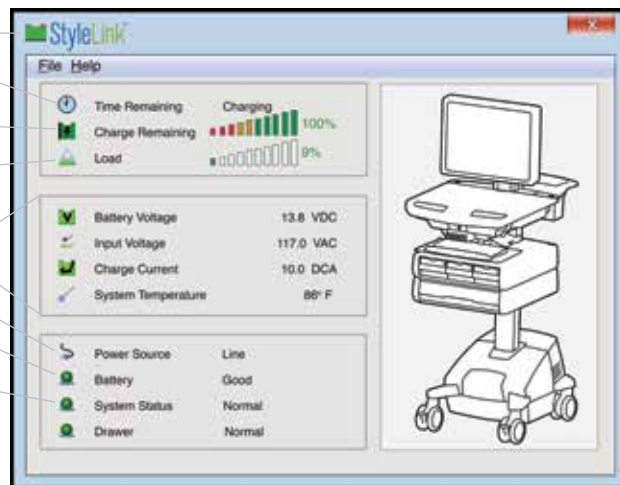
StyleLink
x
File Help

| | |
|---|---|
| Time Remaining | Charging |
| Charge Remaining | 100% |
| Load | 9% |

| | |
|---|---|
| Battery Voltage | 13.8 VDC |
| Input Voltage | 117.0 VAC |
| Charge Current | 10.0 DCA |
| System Temperature | 86° F |

| | |
|---|---|
| Power Source | Line |
| Battery | Good |
| System Status | Normal |
| Drawer | Normal |